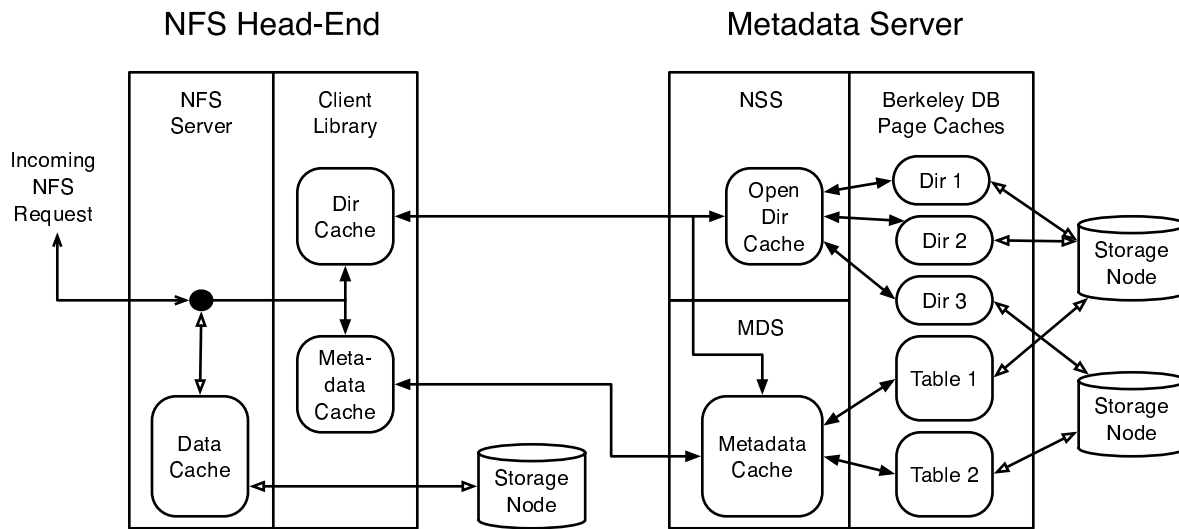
NFS Head-End

Metadata Server

NFS Server

Client Library

Incoming NFS Request

Dir Cache

Meta-data Cache

Data Cache

Storage Node

NSS

Berkeley DB Page Caches

Open Dir Cache

Dir 1

Dir 2

Dir 3

Storage Node

MDS

Metadata Cache

Table 1

Table 2

Storage Node